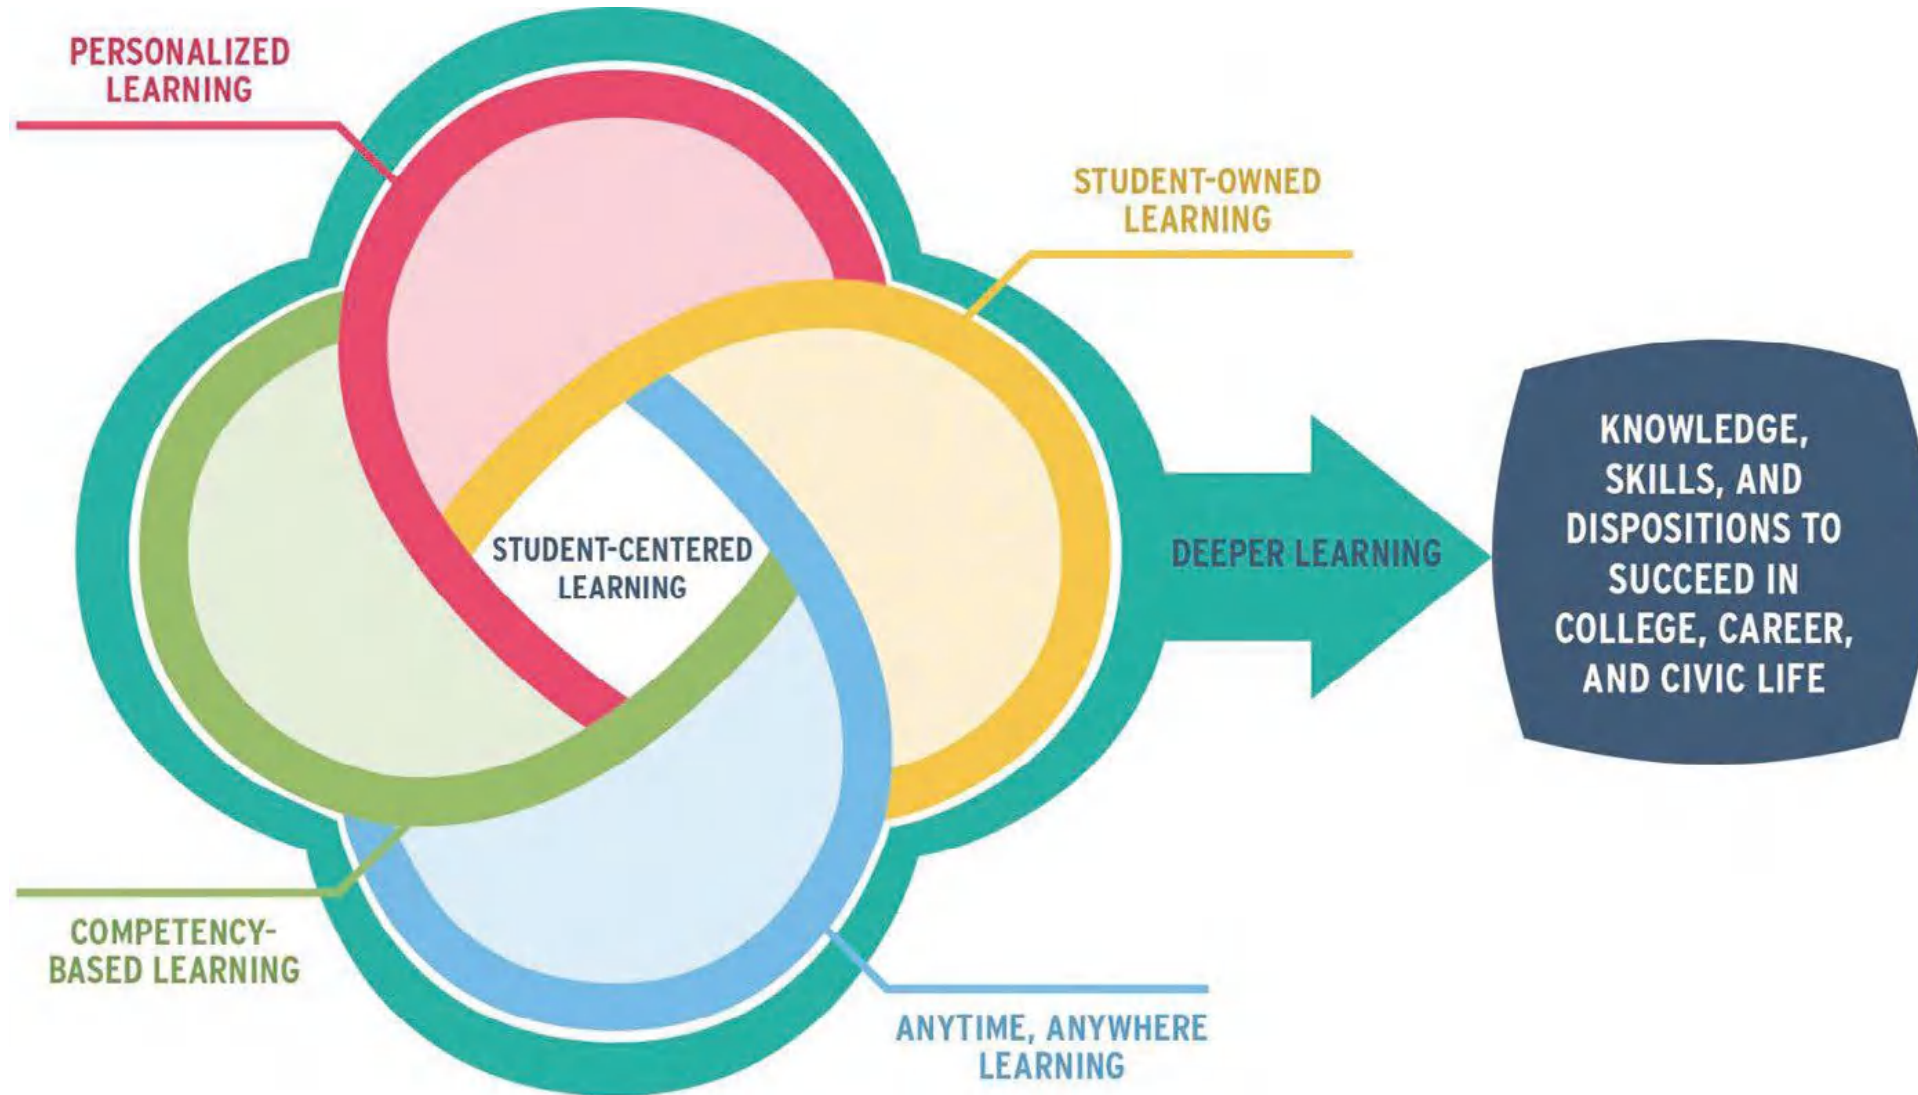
PERSONALIZED LEARNING

STUDENT-OWNED LEARNING

STUDENT-CENTERED LEARNING

DEEPER LEARNING

KNOWLEDGE, SKILLS, AND DISPOSITIONS TO SUCCEED IN COLLEGE, CAREER, AND CIVIC LIFE

COMPETENCY-BASED LEARNING

ANYTIME, ANYWHERE LEARNING